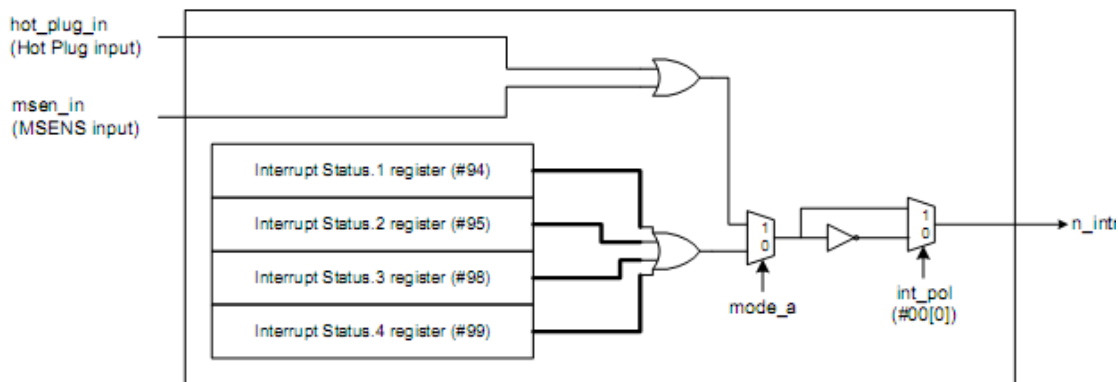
hot_plug_in
(Hot Plug input)

msen_in
(MSENS input)

Interrupt Status.1 register (#94)

Interrupt Status.2 register (#95)

Interrupt Status.3 register (#98)

Interrupt Status.4 register (#99)

1
0

mode_a

1
0

int_pol
(#00[0])

n_intr